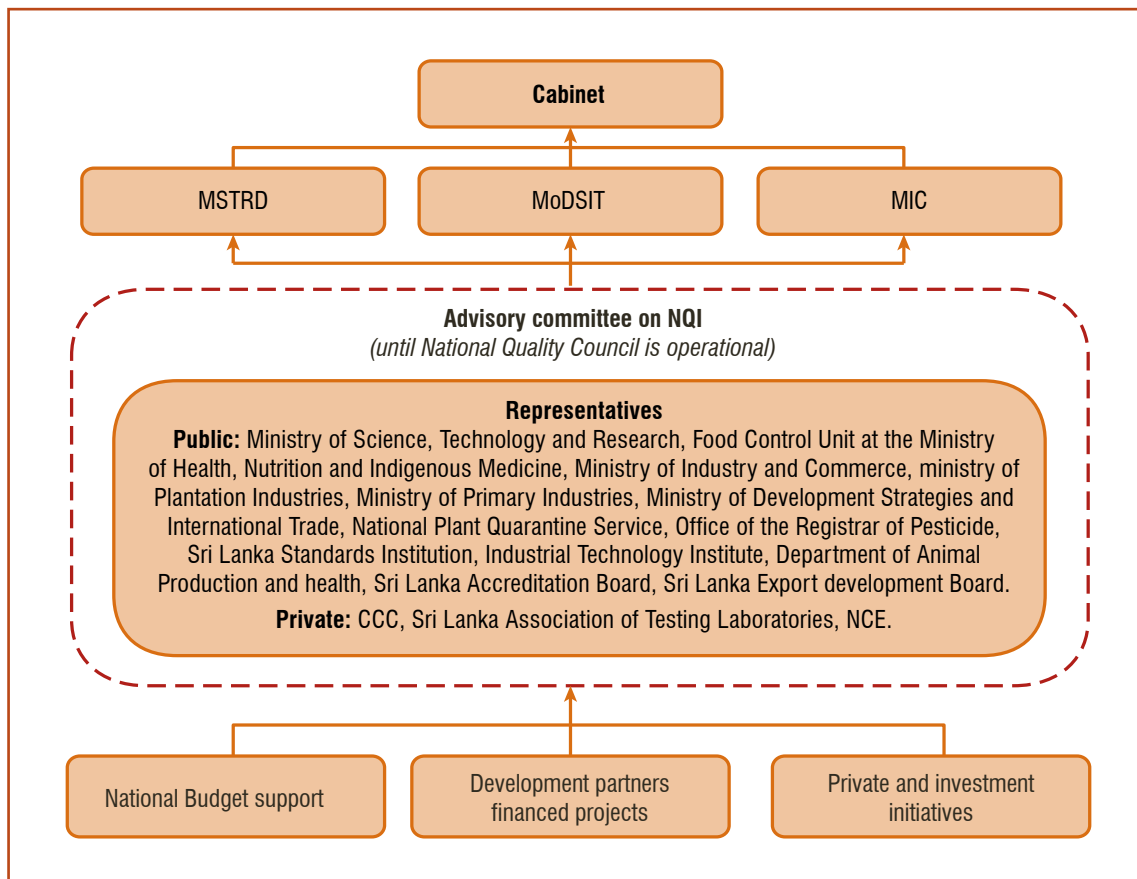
Cabinet

MSTRD

MoDSIT

MIC

Advisory committee on NQI
(until National Quality Council is operational)

Representatives
Public: Ministry of Science, Technology and Research, Food Control Unit at the Ministry of Health, Nutrition and Indigenous Medicine, Ministry of Industry and Commerce, ministry of Plantation Industries, Ministry of Primary Industries, Ministry of Development Strategies and International Trade, National Plant Quarantine Service, Office of the Registrar of Pesticide, Sri Lanka Standards Institution, Industrial Technology Institute, Department of Animal Production and health, Sri Lanka Accreditation Board, Sri Lanka Export development Board.

Private: CCC, Sri Lanka Association of Testing Laboratories, NCE.

National Budget support

Development partners financed projects

Private and investment initiatives